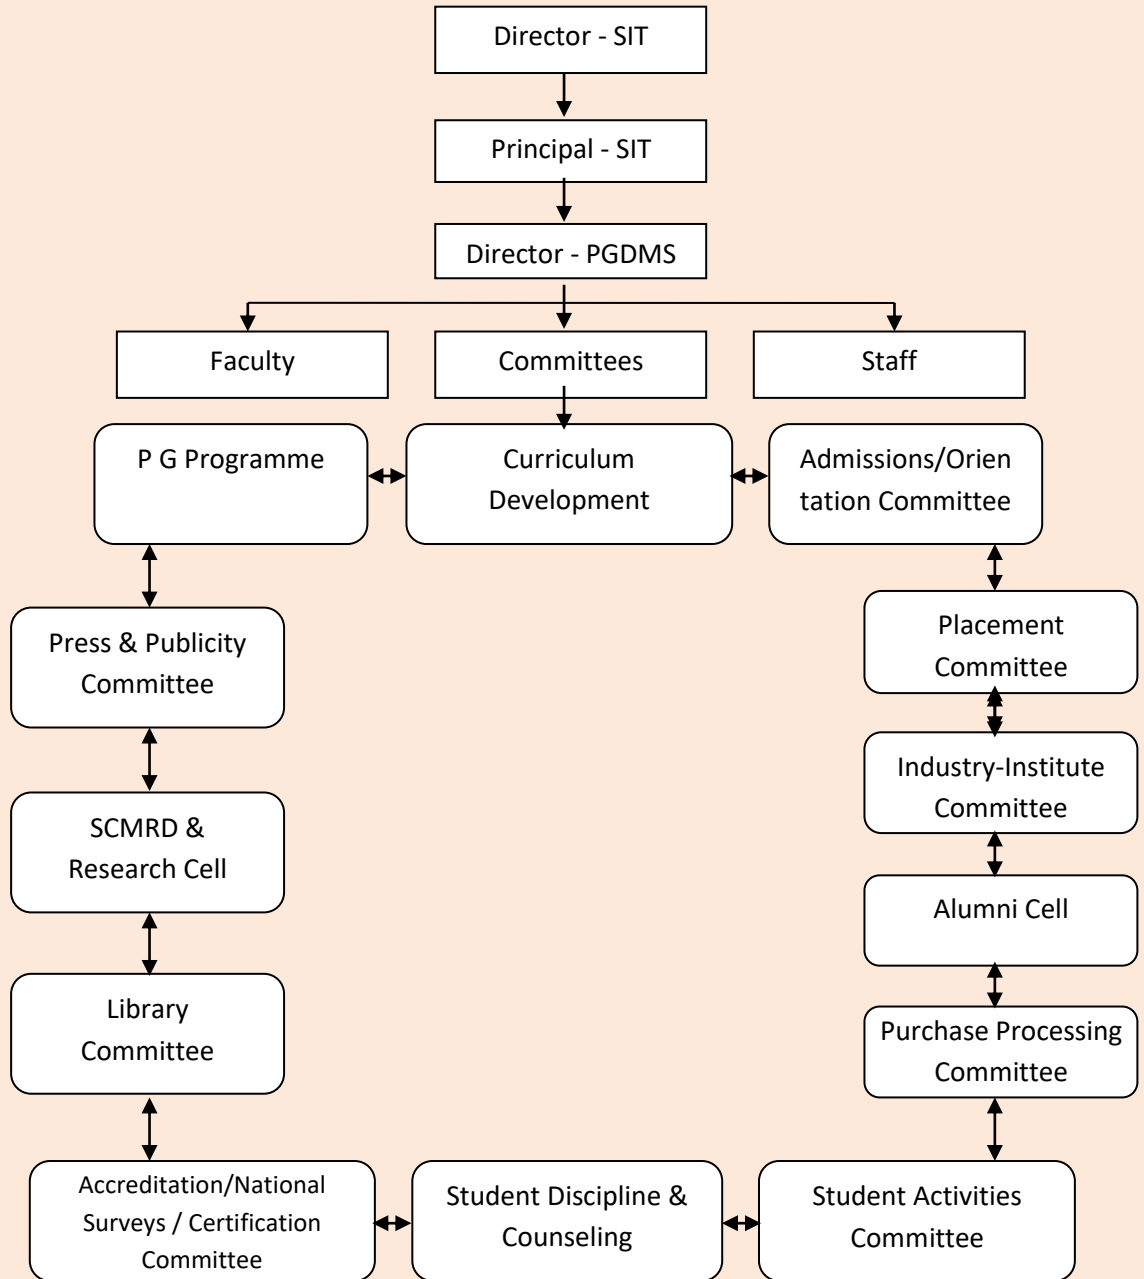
Director - SIT

Principal - SIT

Director - PGDMS

Faculty

Committees

Staff

P G Programme

Curriculum Development

Admissions/Orientation Committee

Press & Publicity Committee

Placement Committee

Industry-Institute Committee

SCMRD & Research Cell

Alumni Cell

Library Committee

Purchase Processing Committee

Accreditation/National Surveys / Certification Committee

Student Discipline & Counseling

Student Activities Committee